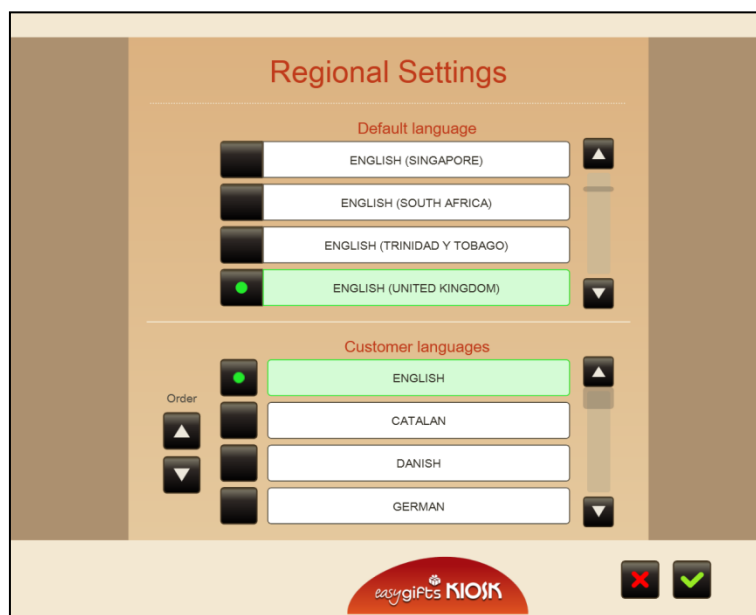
Regional Settings

Default language

ENGLISH (SINGAPORE)

ENGLISH (SOUTH AFRICA)

ENGLISH (TRINIDAD Y TOBAGO)

ENGLISH (UNITED KINGDOM)

Customer languages

Order

ENGLISH

CATALAN

DANISH

GERMAN

easygifts KIOSK